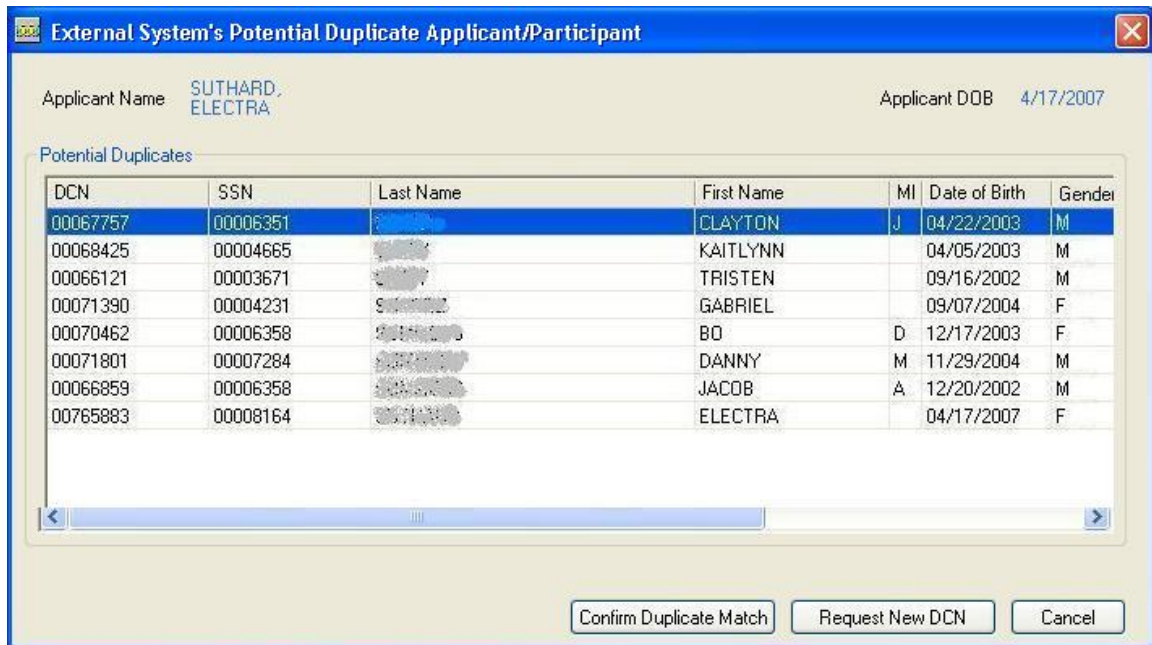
External System's Potential Duplicate Applicant/Participant

Applicant Name SUTHARD, ELECTRA

Applicant DOB 4/17/2007

Potential Duplicates

| DCN | SSN | Last Name | First Name | MI | Date of Birth | Gender |
|---|---|---|---|---|---|---|
| 00067757 | 00006351 | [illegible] | CLAYTON | J | 04/22/2003 | M |
| 00068425 | 00004665 | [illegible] | KAITLYNN | | 04/05/2003 | M |
| 00066121 | 00003671 | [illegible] | TRISTEN | | 09/16/2002 | M |
| 00071390 | 00004231 | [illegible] | GABRIEL | | 09/07/2004 | F |
| 00070462 | 00006358 | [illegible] | BO | D | 12/17/2003 | F |
| 00071801 | 00007284 | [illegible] | DANNY | M | 11/29/2004 | M |
| 00066859 | 00006358 | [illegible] | JACOB | A | 12/20/2002 | M |
| 00765883 | 00008164 | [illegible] | ELECTRA | | 04/17/2007 | F |

Confirm Duplicate Match
Request New DCN
Cancel